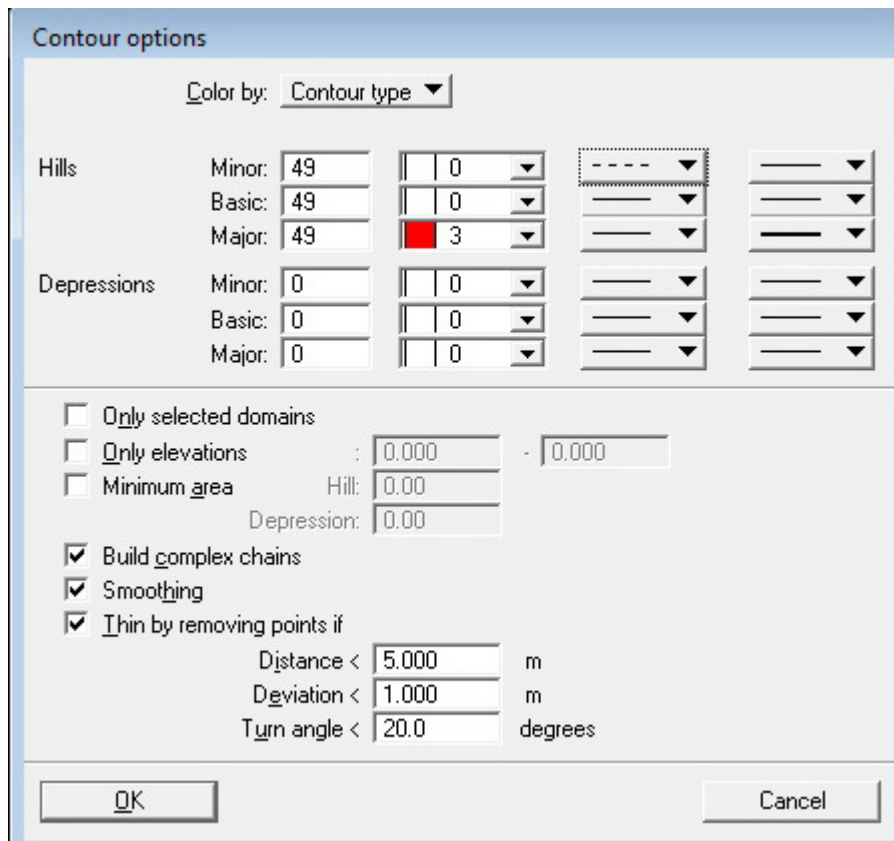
Contour options

Color by: Contour type

Hills Minor: 49 0
Basic: 49 0
Major: 49 3

Depressions Minor: 0 0
Basic: 0 0
Major: 0 0

Only selected domains
Only elevations : 0.000 - 0.000
Minimum area Hill: 0.00
Depression: 0.00
Build complex chains
Smoothing
Thin by removing points if
Distance < 5.000 m
Deviation < 1.000 m
Turn angle < 20.0 degrees

OK
Cancel